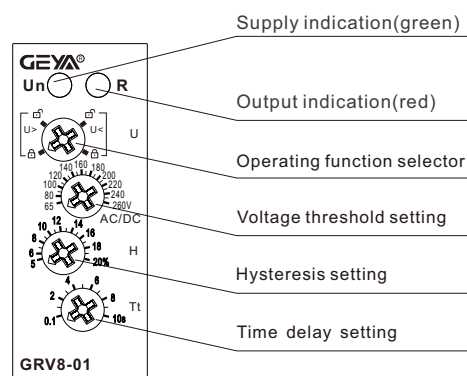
GEYA®

Un R

U> U<

U

140 160 180
120 200
100 220
80 240
65 260V
AC/DC

12 14
10 16
8 18
6 20%
5

H

4 6
2 8
0.1 10s

Tt

GRV8-01

Supply indication(green)

Output indication(red)

Operating function selector

Voltage threshold setting

Hysteresis setting

Time delay setting